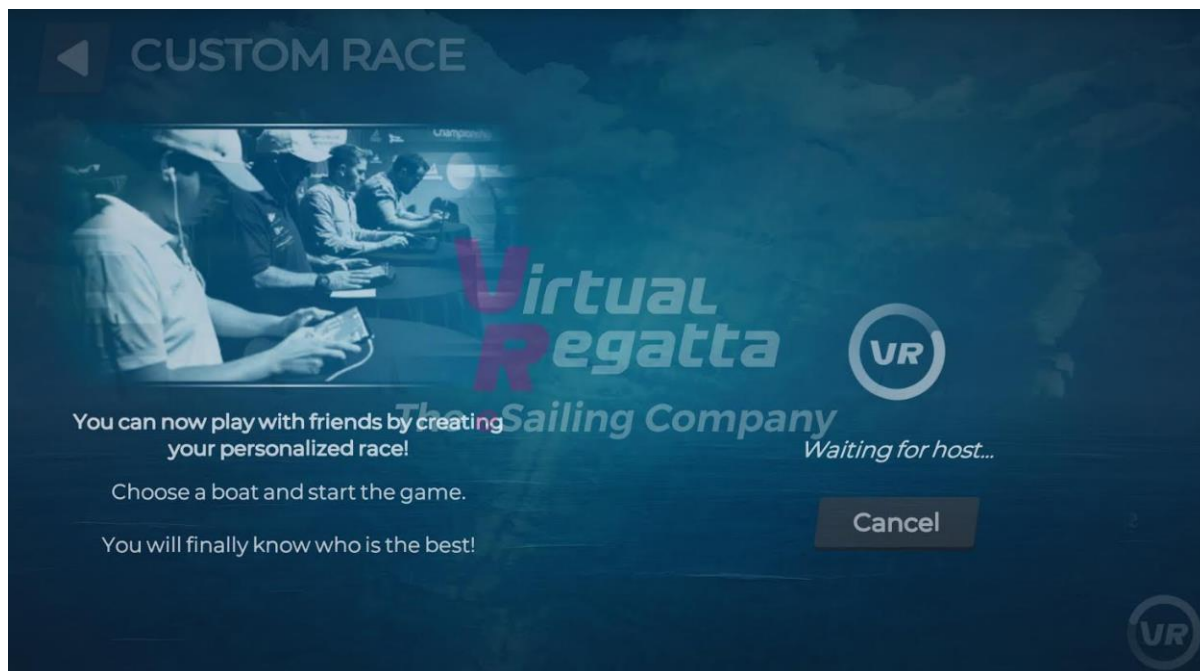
CUSTOM RACE

Virtual Regatta
The Sailing Company

You can now play with friends by creating your personalized race!

Choose a boat and start the game.

You will finally know who is the best!

VR

Waiting for host...

Cancel

VR